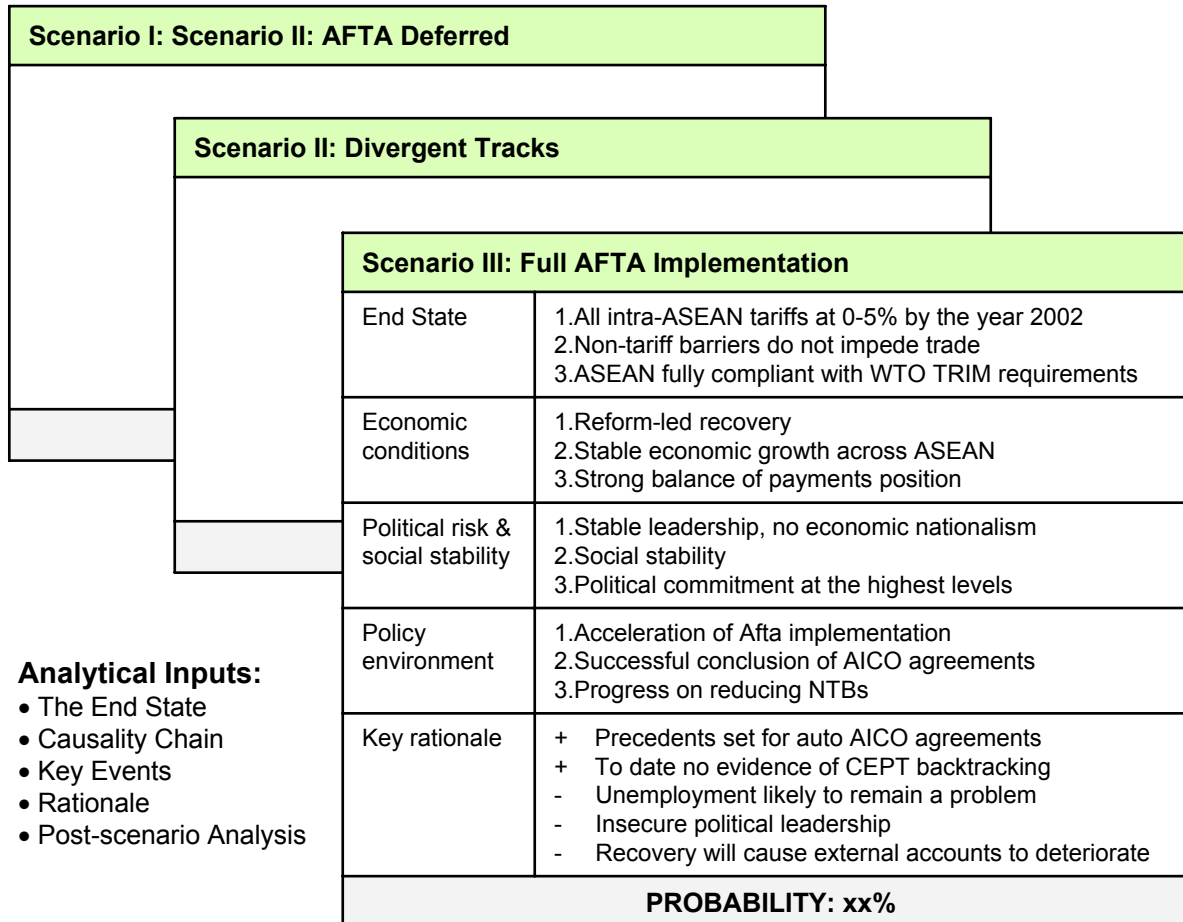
Scenario I: Scenario II: AFTA Deferred

Scenario II: Divergent Tracks

Scenario III: Full AFTA Implementation

| | |
|---|---|
| End State | 1.All intra-ASEAN tariffs at 0-5% by the year 2002<br>2.Non-tariff barriers do not impede trade<br>3.ASEAN fully compliant with WTO TRIM requirements |
| Economic conditions | 1.Reform-led recovery<br>2.Stable economic growth across ASEAN<br>3.Strong balance of payments position |
| Political risk & social stability | 1.Stable leadership, no economic nationalism<br>2.Social stability<br>3.Political commitment at the highest levels |
| Policy environment | 1.Acceleration of Afta implementation<br>2.Successful conclusion of AICO agreements<br>3.Progress on reducing NTBs |
| Key rationale | + Precedents set for auto AICO agreements<br>+ To date no evidence of CEPT backtracking<br>- Unemployment likely to remain a problem<br>- Insecure political leadership<br>- Recovery will cause external accounts to deteriorate |

PROBABILITY: xx%

Analytical Inputs:
• The End State
• Causality Chain
• Key Events
• Rationale
• Post-scenario Analysis